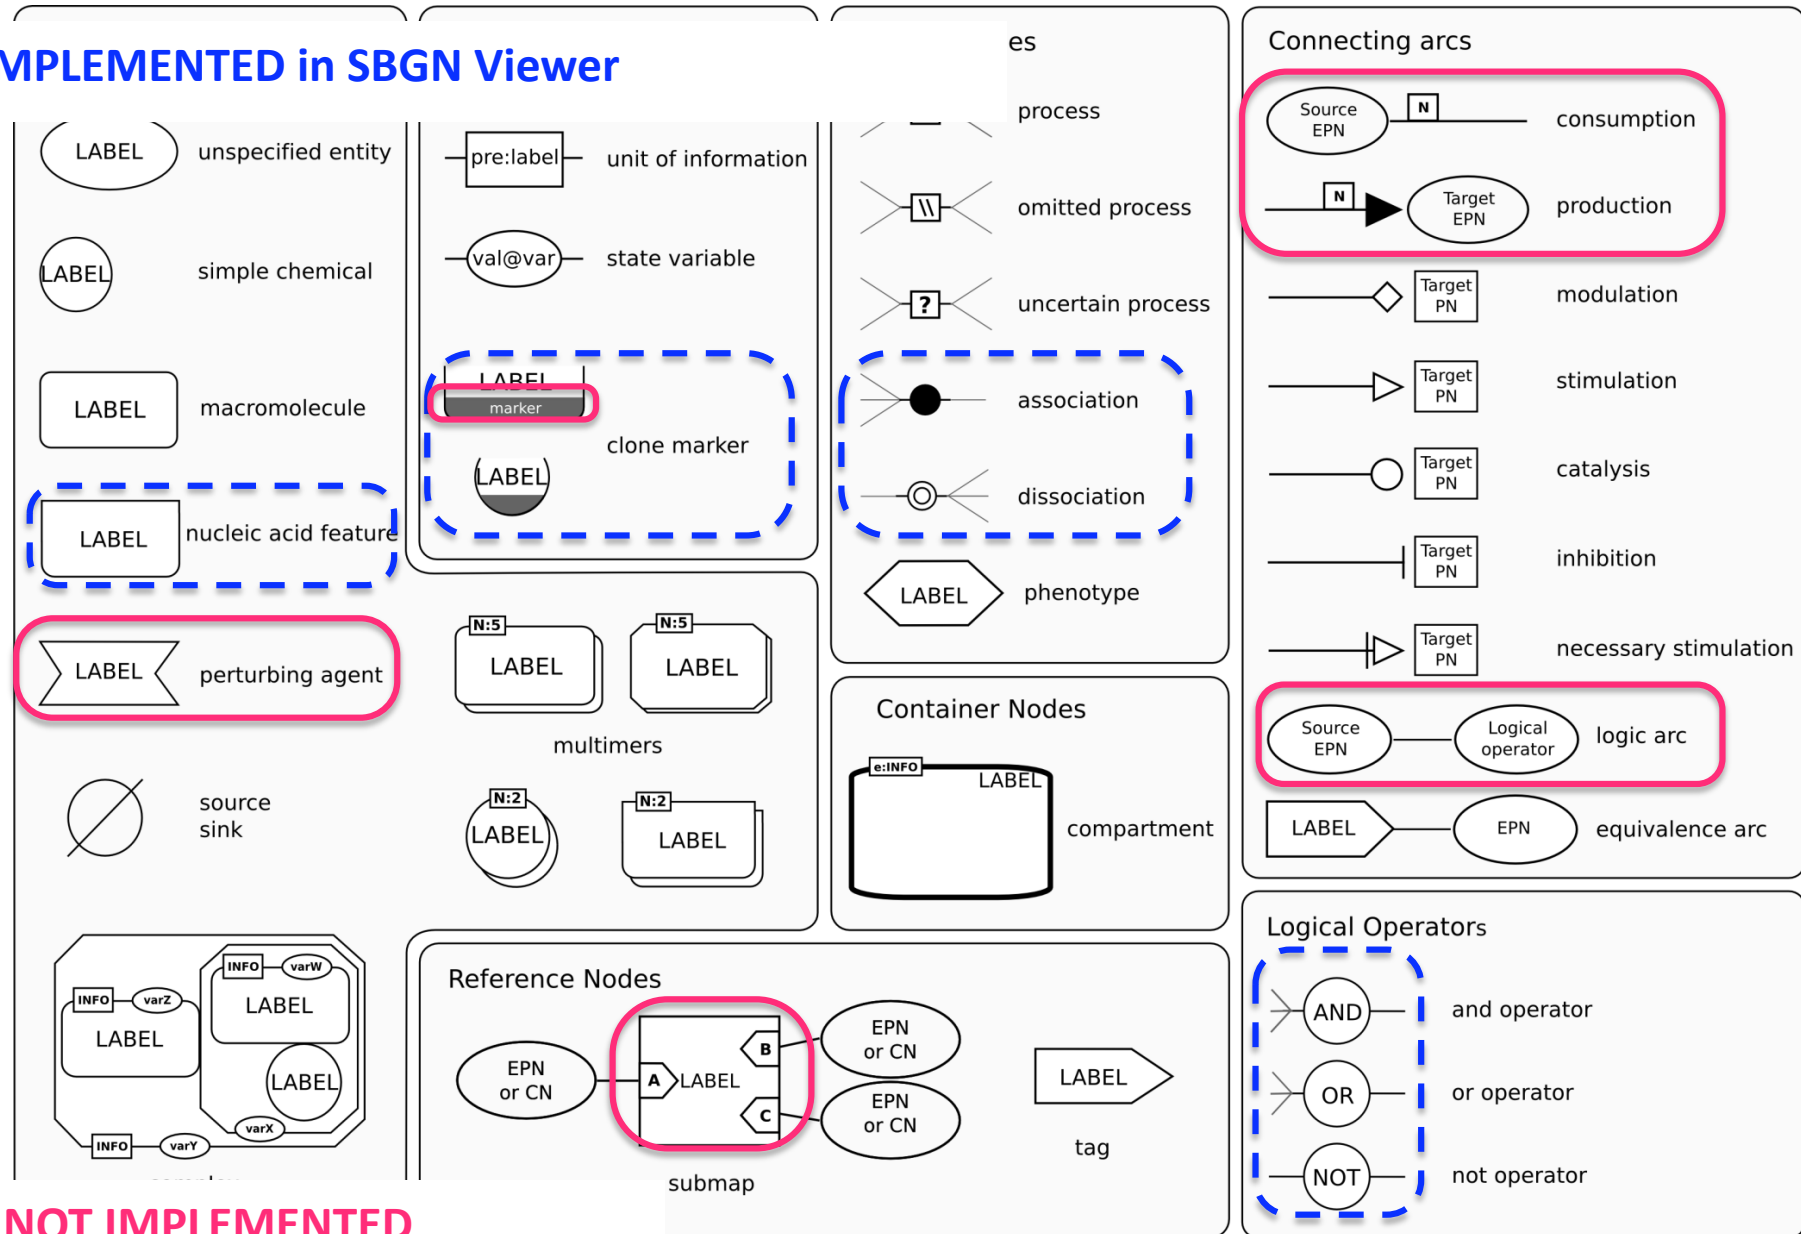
MPLEMENTED in SBGN Viewer

es

LABEL unspecified entity

LABEL simple chemical

LABEL macromolecule

LABEL nucleic acid feature

LABEL perturbing agent

source sink

INFO varW LABEL
INFO varZ LABEL
LABEL
varX
INFO varY

pre:label unit of information

val@var state variable

LABEL marker
clone marker
LABEL

N:5 LABEL
N:5 LABEL
multimers
N:2 LABEL
N:2 LABEL

process

omitted process

? uncertain process

association

dissociation

LABEL phenotype

Container Nodes

e:INFO LABEL compartment

Reference Nodes

EPN or CN
A LABEL B C
EPN or CN
EPN or CN
submap

LABEL
tag

Connecting arcs

Source EPN N consumption

N Target EPN production

Target PN modulation

Target PN stimulation

Target PN catalysis

Target PN inhibition

Target PN necessary stimulation

Source EPN Logical operator logic arc

LABEL EPN equivalence arc

Logical Operators

AND and operator

OR or operator

NOT not operator

NOT IMPLEMENTED